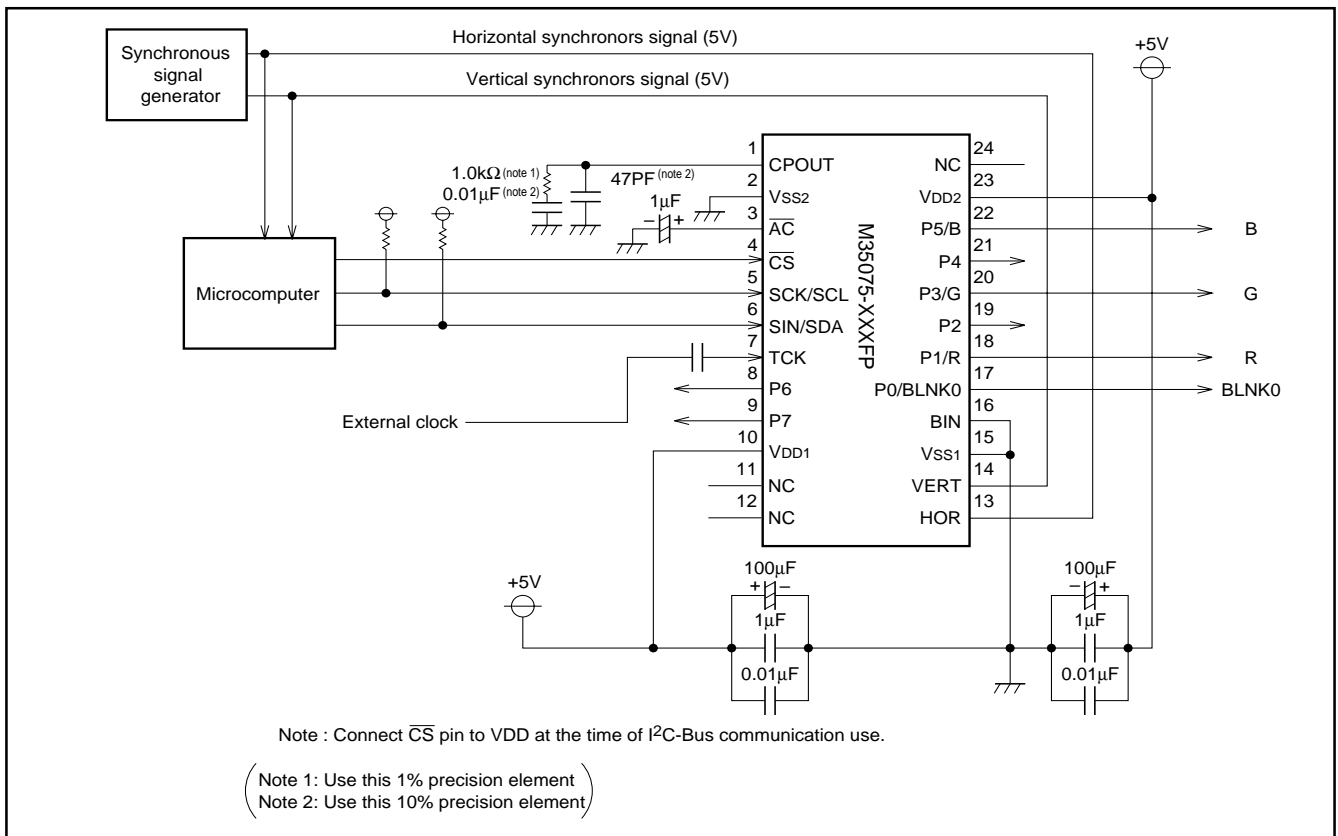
Synchronous signal generator

Horizontal synchronors signal (5V)

Vertical synchronors signal (5V)

+5V

$1.0k\Omega$ (note 1)
$0.01\mu F$ (note 2)
47PF (note 2)
$1\mu F$
− +

Microcomputer

1 CPOUT
2 $V_{SS2}$
3 $\overline{AC}$
4 $\overline{CS}$
5 SCK/SCL
6 SIN/SDA
7 TCK
8 P6
9 P7
10 $V_{DD1}$
11 NC
12 NC

M35075-XXXFP

24 NC
23 $V_{DD2}$
22 P5/B
21 P4
20 P3/G
19 P2
18 P1/R
17 P0/BLNK0
16 BIN
15 $V_{SS1}$
14 VERT
13 HOR

B
G
R
BLNK0

External clock

+5V

$100\mu F$
+ −
$1\mu F$
$0.01\mu F$

$100\mu F$
− +
$1\mu F$
$0.01\mu F$

Note : Connect $\overline{CS}$ pin to VDD at the time of $I^2C$-Bus communication use.

Note 1: Use this 1% precision element
Note 2: Use this 10% precision element